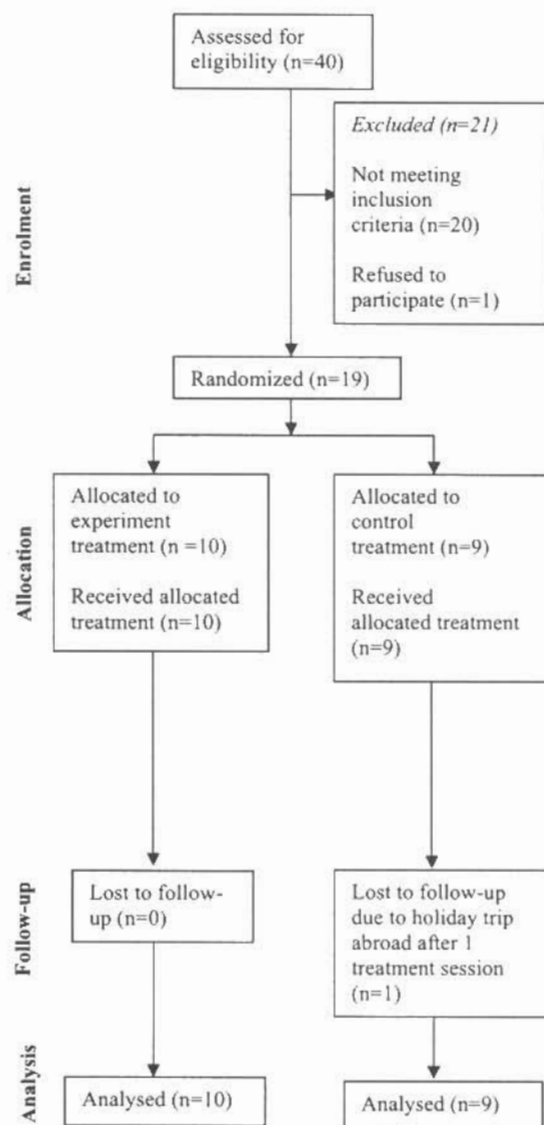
Enrolment

Assessed for eligibility (n=40)

Excluded (n=21)

Not meeting inclusion criteria (n=20)

Refused to participate (n=1)

Randomized (n=19)

Allocation

Allocated to experiment treatment (n =10)

Received allocated treatment (n=10)

Allocated to control treatment (n=9)

Received allocated treatment (n=9)

Follow-up

Lost to follow-up (n=0)

Lost to follow-up due to holiday trip abroad after 1 treatment session (n=1)

Analysis

Analysed (n=10)

Analysed (n=9)